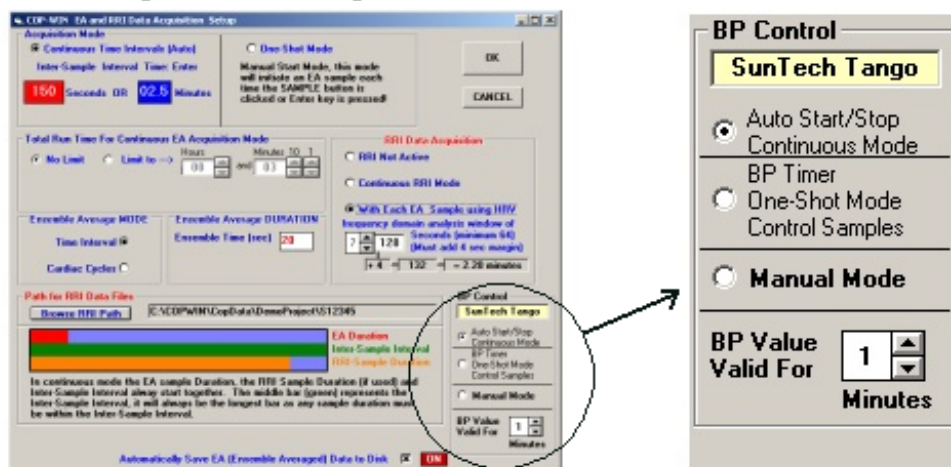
COP-WIN EA and RRI Data Acquisition Setup

Acquisition Mode

Continuous Time Intervals (Auto)

Inter-Sample Interval Time: Enter

150 Seconds OR 02.5 Minutes

One-Shot Mode

Manual Start Mode, this mode will initiate an EA sample each time the SAMPLE button is clicked or Enter key is pressed!

OK

CANCEL

Total Run Time For Continuous EA Acquisition Mode

No Limit

Limit to -->

Hours 00 and Minutes 10 1 03

RRI Data Acquisition

RRI Not Active

Continuous RRI Mode

With Each EA Sample using HRV frequency domain analysis window of

7 128 Seconds (minimum 64) (Must add 4 sec margin)

+ 4 = 132 = 2.20 minutes

Ensemble Average MODE

Time Interval

Cardiac Cycles

Ensemble Average DURATION

Ensemble Time (sec) 20

Path for RRI Data Files

Browse RRI Path

C:\COPWIN\CopData\DemoProject\S12345

EA Duration

Inter-Sample Interval

RRI-Sample Duration

In continuous mode the EA sample Duration, the RRI Sample Duration (if used) and Inter-Sample Interval alway start together. The middle bar (green) represents the Inter-Sample Interval, it will always be the longest bar as any sample duration must be within the Inter-Sample Interval.

Automatically Save EA (Ensemble Averaged) Data to Disk ON

BP Control

SunTech Tango

Auto Start/Stop Continuous Mode

BP Timer One-Shot Mode Control Samples

Manual Mode

BP Value Valid For 1 Minutes

BP Control

SunTech Tango

Auto Start/Stop Continuous Mode

BP Timer One-Shot Mode Control Samples

Manual Mode

BP Value Valid For 1 Minutes